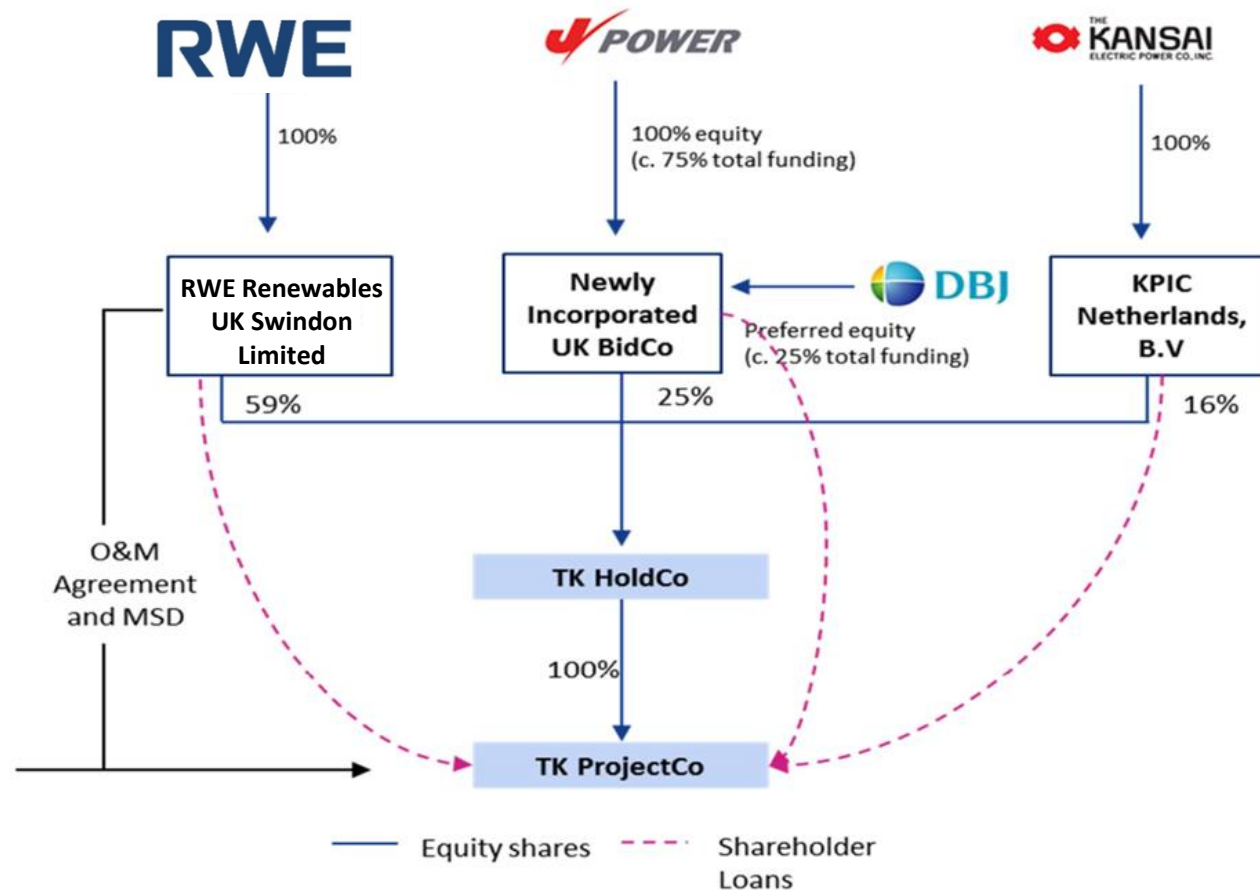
RWE

J POWER

THE KANSAI ELECTRIC POWER CO.,INC.

100%

100% equity (c. 75% total funding)

100%

RWE Renewables UK Swindon Limited

Newly Incorporated UK BidCo

DBJ

Preferred equity (c. 25% total funding)

KPIC Netherlands, B.V

59%

25%

16%

O&M Agreement and MSD

TK HoldCo

100%

TK ProjectCo

Equity shares

Shareholder Loans